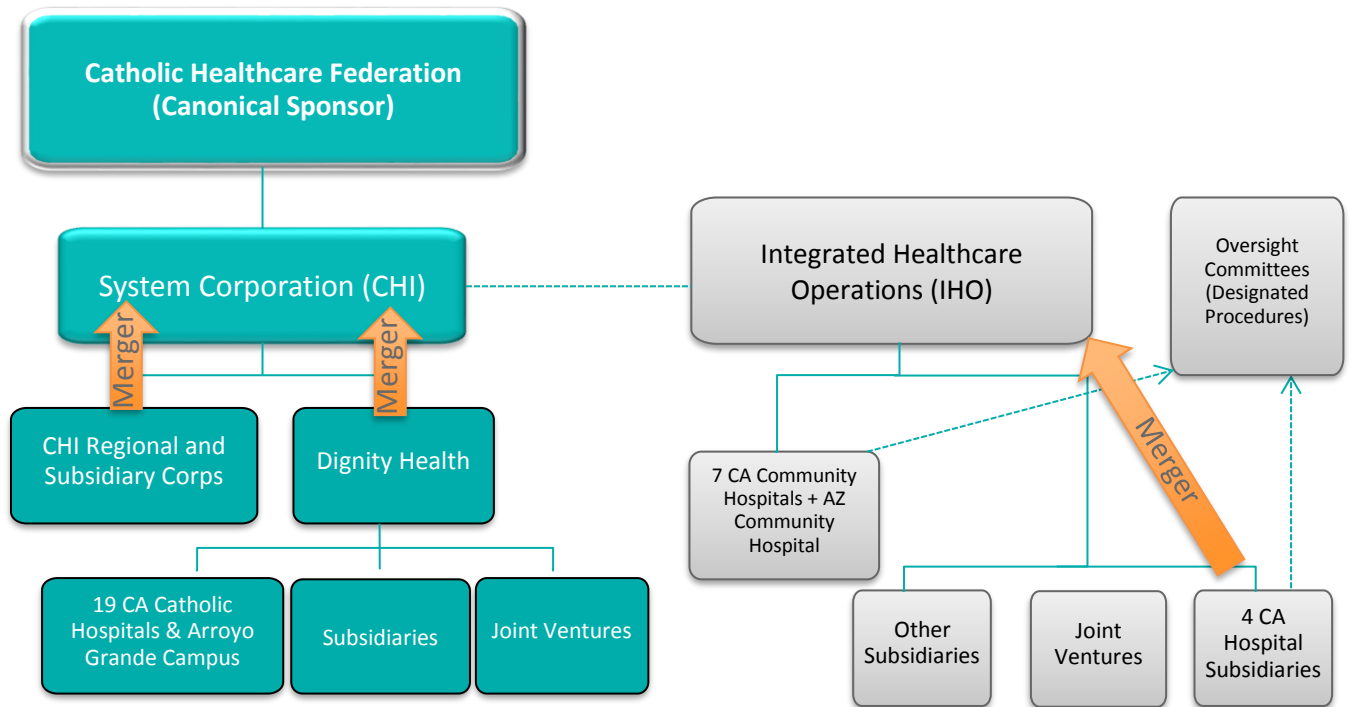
Catholic Healthcare Federation
(Canonical Sponsor)

System Corporation (CHI)

Merger

Merger

CHI Regional and Subsidiary Corps

Dignity Health

19 CA Catholic Hospitals & Arroyo Grande Campus

Subsidiaries

Joint Ventures

Integrated Healthcare Operations (IHO)

Oversight Committees (Designated Procedures)

Merger

7 CA Community Hospitals + AZ Community Hospital

Other Subsidiaries

Joint Ventures

4 CA Hospital Subsidiaries